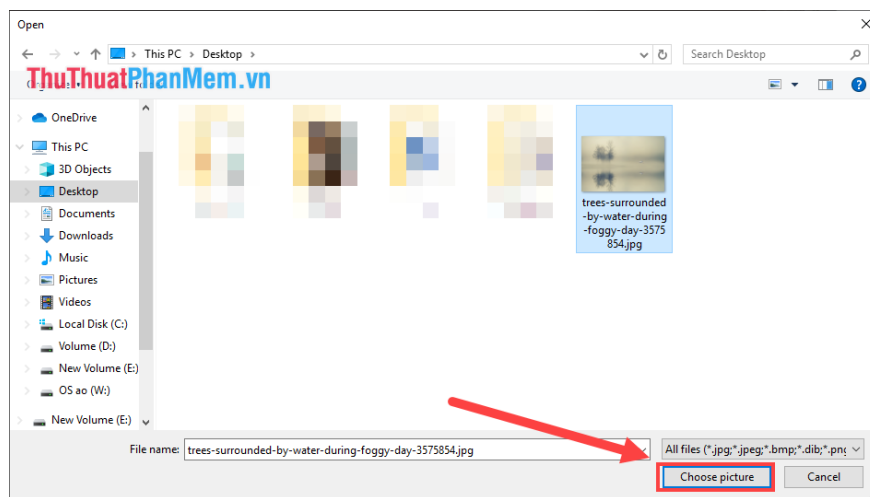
Open

This PC > Desktop >

Search Desktop

ThuThuatPhanMem.vn

OneDrive

This PC

3D Objects

Desktop

Documents

Downloads

Music

Pictures

Videos

Local Disk (C:)

Volume (D:)

New Volume (E:)

OS ao (W:)

New Volume (E:)

trees-surrounded-by-water-during-foggy-day-3575854.jpg

File name: trees-surrounded-by-water-during-foggy-day-3575854.jpg

All files (*.jpg;*.jpeg;*.bmp;*.dib;*.png

Choose picture

Cancel